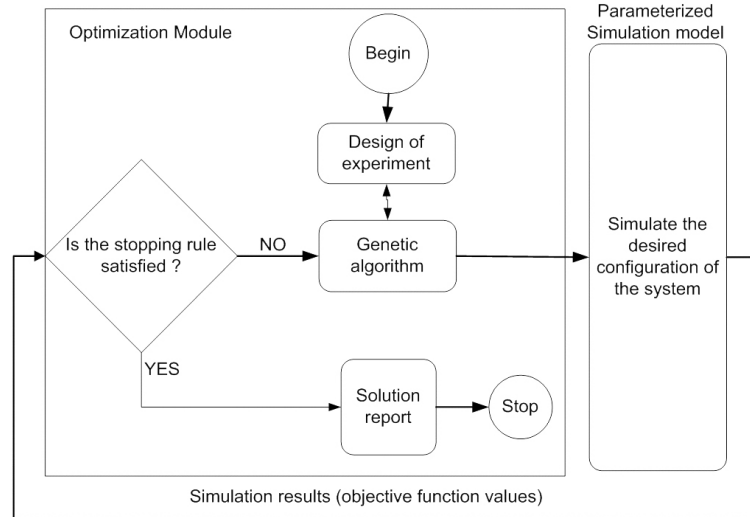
Optimization Module

Parameterized Simulation model

Begin

Design of experiment

Is the stopping rule satisfied ?

NO

Genetic algorithm

Simulate the desired configuration of the system

YES

Solution report

Stop

Simulation results (objective function values)